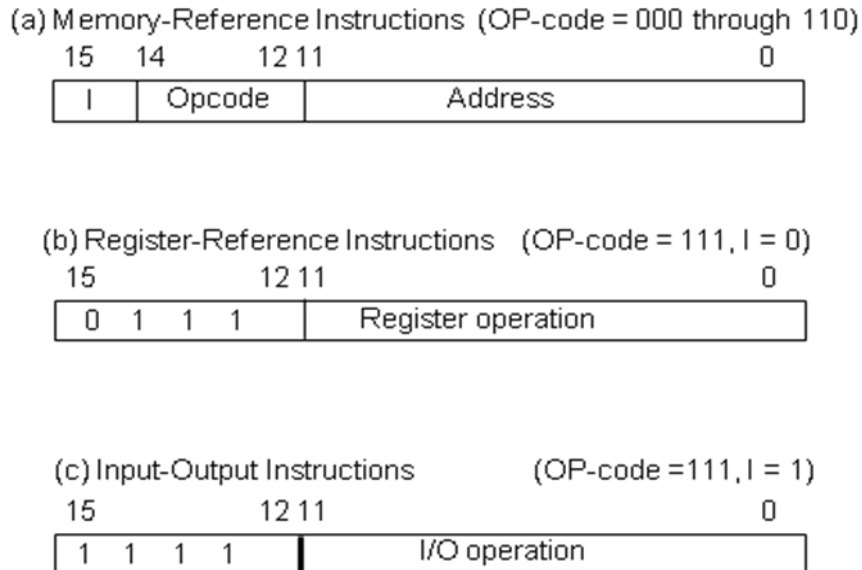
(a) Memory-Reference Instructions (OP-code = 000 through 110)
15 14 12 11 0
I Opcode Address

(b) Register-Reference Instructions (OP-code = 111, I = 0)
15 12 11 0
0 1 1 1 Register operation

(c) Input-Output Instructions (OP-code =111, I = 1)
15 12 11 0
1 1 1 1 I/O operation